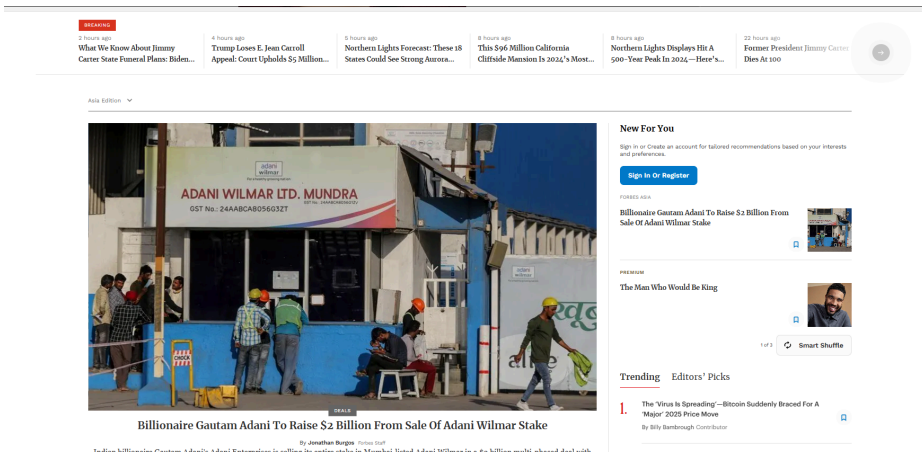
BREAKING

2 hours ago
What We Know About Jimmy Carter State Funeral Plans: Biden...

4 hours ago
Trump Loses E. Jean Carroll Appeal: Court Upholds $5 Million...

5 hours ago
Northern Lights Forecast: These 18 States Could See Strong Aurora...

8 hours ago
This $96 Million California Cliffside Mansion Is 2024's Most...

8 hours ago
Northern Lights Displays Hit A 500-Year Peak In 2024—Here's...

22 hours ago
Former President Jimmy Carter Dies At 100

Asia Edition

ADANI WILMAR LTD. MUNDRA
GST No.: 24AABCA8056G3ZT

DEALS

Billionaire Gautam Adani To Raise $2 Billion From Sale Of Adani Wilmar Stake

By Jonathan Burgos Forbes Staff

New For You

Sign in or Create an account for tailored recommendations based on your interests and preferences.

Sign In Or Register

FORBES ASIA

Billionaire Gautam Adani To Raise $2 Billion From Sale Of Adani Wilmar Stake

PREMIUM

The Man Who Would Be King

1 of 3

Smart Shuffle

Trending Editors' Picks

1. The 'Virus Is Spreading'—Bitcoin Suddenly Braced For A 'Major' 2025 Price Move

By Billy Bambrough Contributor